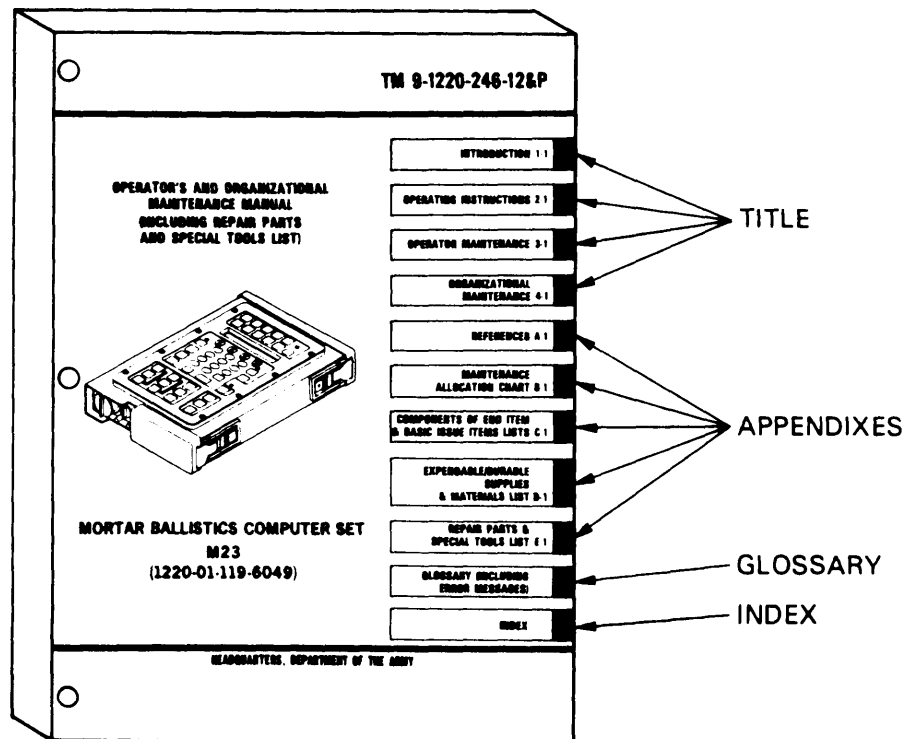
TM 9-1220-246-12&P

OPERATOR'S AND ORGANIZATIONAL MAINTENANCE MANUAL (INCLUDING REPAIR PARTS AND SPECIAL TOOLS LIST)

MORTAR BALLISTICS COMPUTER SET M23 (1220-01-119-6049)

INTRODUCTION 1-1

OPERATING INSTRUCTIONS 2-1

OPERATOR MAINTENANCE 3-1

ORGANIZATIONAL MAINTENANCE 4-1

REFERENCES A-1

MAINTENANCE ALLOCATION CHART B-1

COMPONENTS OF END ITEM & BASIC ISSUE ITEMS LISTS C-1

EXPENDABLE/DURABLE SUPPLIES & MATERIALS LIST D-1

REPAIR PARTS & SPECIAL TOOLS LIST E-1

GLOSSARY (INCLUDING ERROR MESSAGES)

INDEX

HEADQUARTERS, DEPARTMENT OF THE ARMY

TITLE

APPENDIXES

GLOSSARY

INDEX